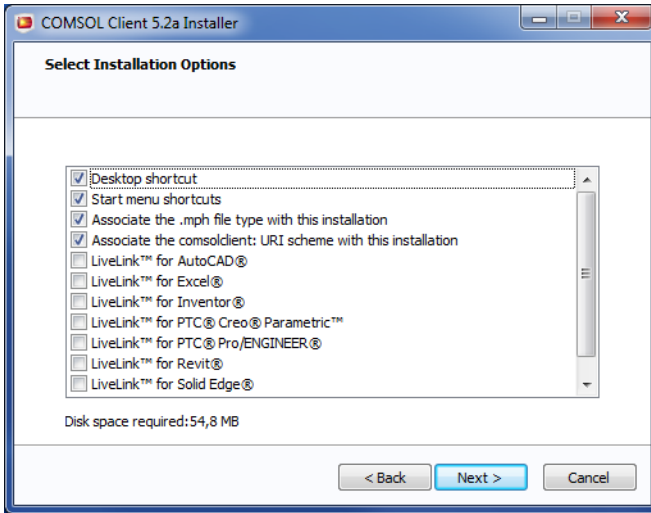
COMSOL Client 5.2a Installer

Select Installation Options

Desktop shortcut
Start menu shortcuts
Associate the .mph file type with this installation
Associate the comsolclient: URI scheme with this installation
LiveLink™ for AutoCAD®
LiveLink™ for Excel®
LiveLink™ for Inventor®
LiveLink™ for PTC® Creo® Parametric™
LiveLink™ for PTC® Pro/ENGINEER®
LiveLink™ for Revit®
LiveLink™ for Solid Edge®

Disk space required:54,8 MB

< Back
Next >
Cancel